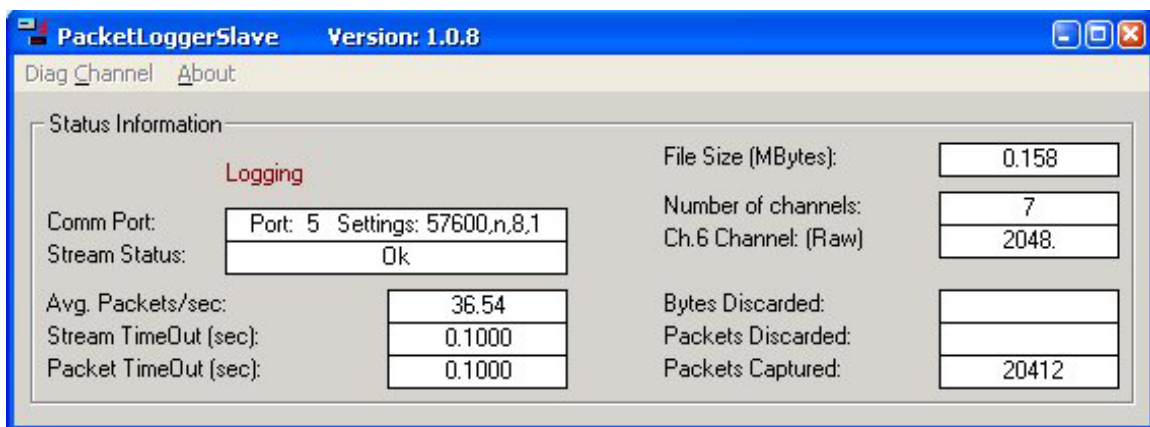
PacketLoggerSlave Version: 1.0.8

Diag Channel About

Status Information

Logging

Comm Port: Port: 5 Settings: 57600,n,8,1
Stream Status: Ok

Avg. Packets/sec: 36.54
Stream TimeOut (sec): 0.1000
Packet TimeOut (sec): 0.1000

File Size (MBytes): 0.158

Number of channels: 7
Ch.6 Channel: (Raw) 2048.

Bytes Discarded:
Packets Discarded:
Packets Captured: 20412